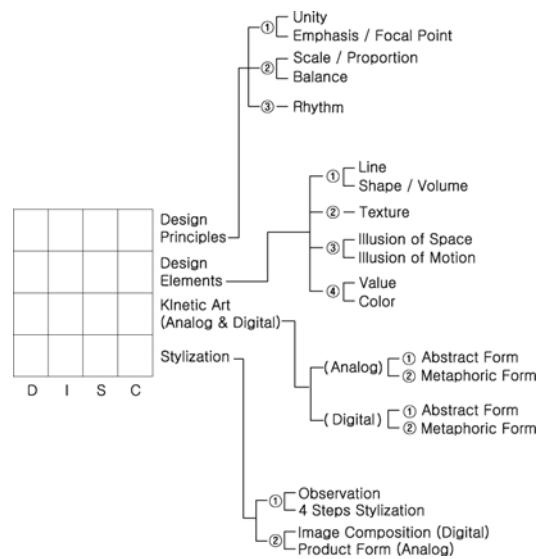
① Unity
Emphasis / Focal Point
② Scale / Proportion
Balance
③ Rhythm

① Line
Shape / Volume
② Texture
③ Illusion of Space
Illusion of Motion
④ Value
Color

Design Principles
Design Elements
Kinetic Art (Analog & Digital)
Stylization

D I S C

(Analog) ① Abstract Form
② Metaphoric Form
(Digital) ① Abstract Form
② Metaphoric Form

① Observation
4 Steps Stylization
② Image Composition (Digital)
Product Form (Analog)